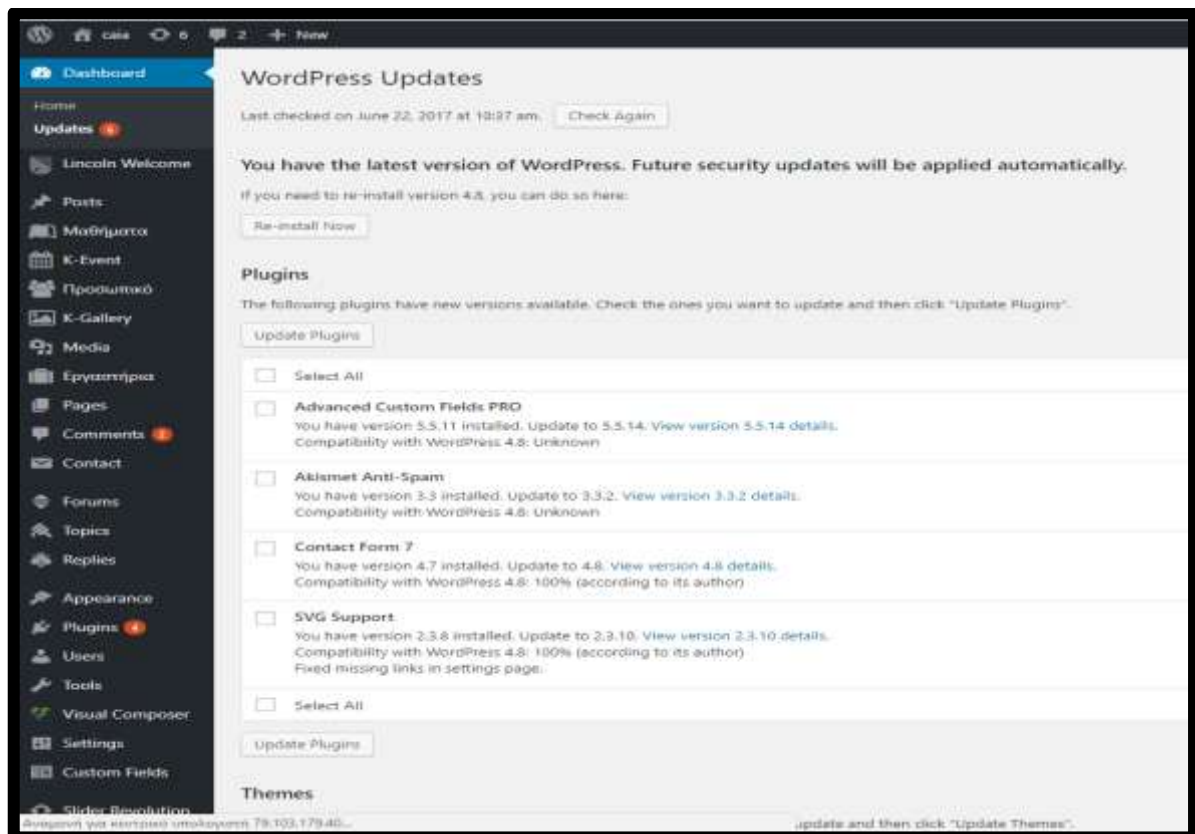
case 6 2 + New

Dashboard
Home
Updates 6
Lincoln Welcome
Posts
Μαθήματα
K-Event
Προσωπικό
K-Gallery
Media
Εργαστήρια
Pages
Comments 2
Contact
Forums
Topics
Replies
Appearance
Plugins 4
Users
Tools
Visual Composer
Settings
Custom Fields
Slider Revolution

WordPress Updates

Last checked on June 22, 2017 at 10:37 am. Check Again

You have the latest version of WordPress. Future security updates will be applied automatically.

If you need to re-install version 4.8, you can do so here:

Re-install Now

Plugins

The following plugins have new versions available. Check the ones you want to update and then click "Update Plugins".

Update Plugins

Select All

Advanced Custom Fields PRO
You have version 5.5.11 installed. Update to 5.5.14. View version 5.5.14 details.
Compatibility with WordPress 4.8: Unknown

Akismet Anti-Spam
You have version 3.3 installed. Update to 3.3.2. View version 3.3.2 details.
Compatibility with WordPress 4.8: Unknown

Contact Form 7
You have version 4.7 installed. Update to 4.8. View version 4.8 details.
Compatibility with WordPress 4.8: 100% (according to its author)

SVG Support
You have version 2.3.8 installed. Update to 2.3.10. View version 2.3.10 details.
Compatibility with WordPress 4.8: 100% (according to its author)
Fixed missing links in settings page.

Select All

Update Plugins

Themes

Αναμονή για κεντρικό υπολογιστή 79.103.179.40...

update and then click "Update Themes".